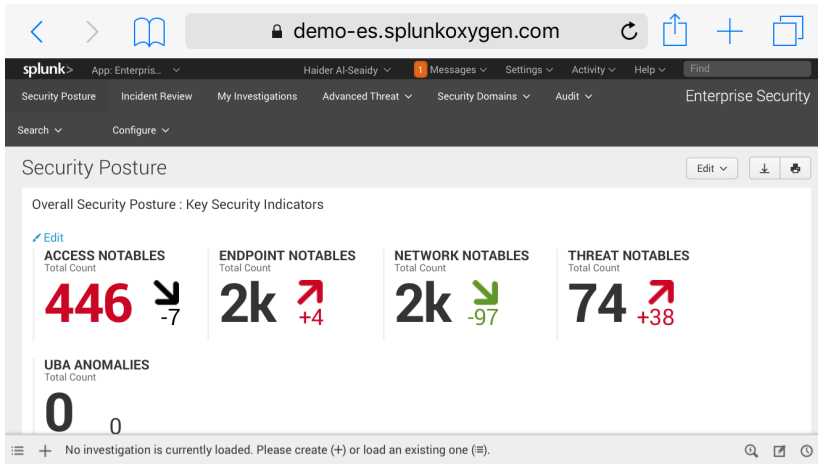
demo-es.splunkoxygen.com

splunk> App: Enterpris... Haider Al-Seaidy 1 Messages Settings Activity Help Find

Security Posture Incident Review My Investigations Advanced Threat Security Domains Audit Enterprise Security

Search Configure

Security Posture

Edit

Overall Security Posture : Key Security Indicators

Edit

ACCESS NOTABLES
Total Count
446 -7

ENDPOINT NOTABLES
Total Count
2k +4

NETWORK NOTABLES
Total Count
2k -97

THREAT NOTABLES
Total Count
74 +38

UBA ANOMALIES
Total Count
0 0

No investigation is currently loaded. Please create (+) or load an existing one (≡).